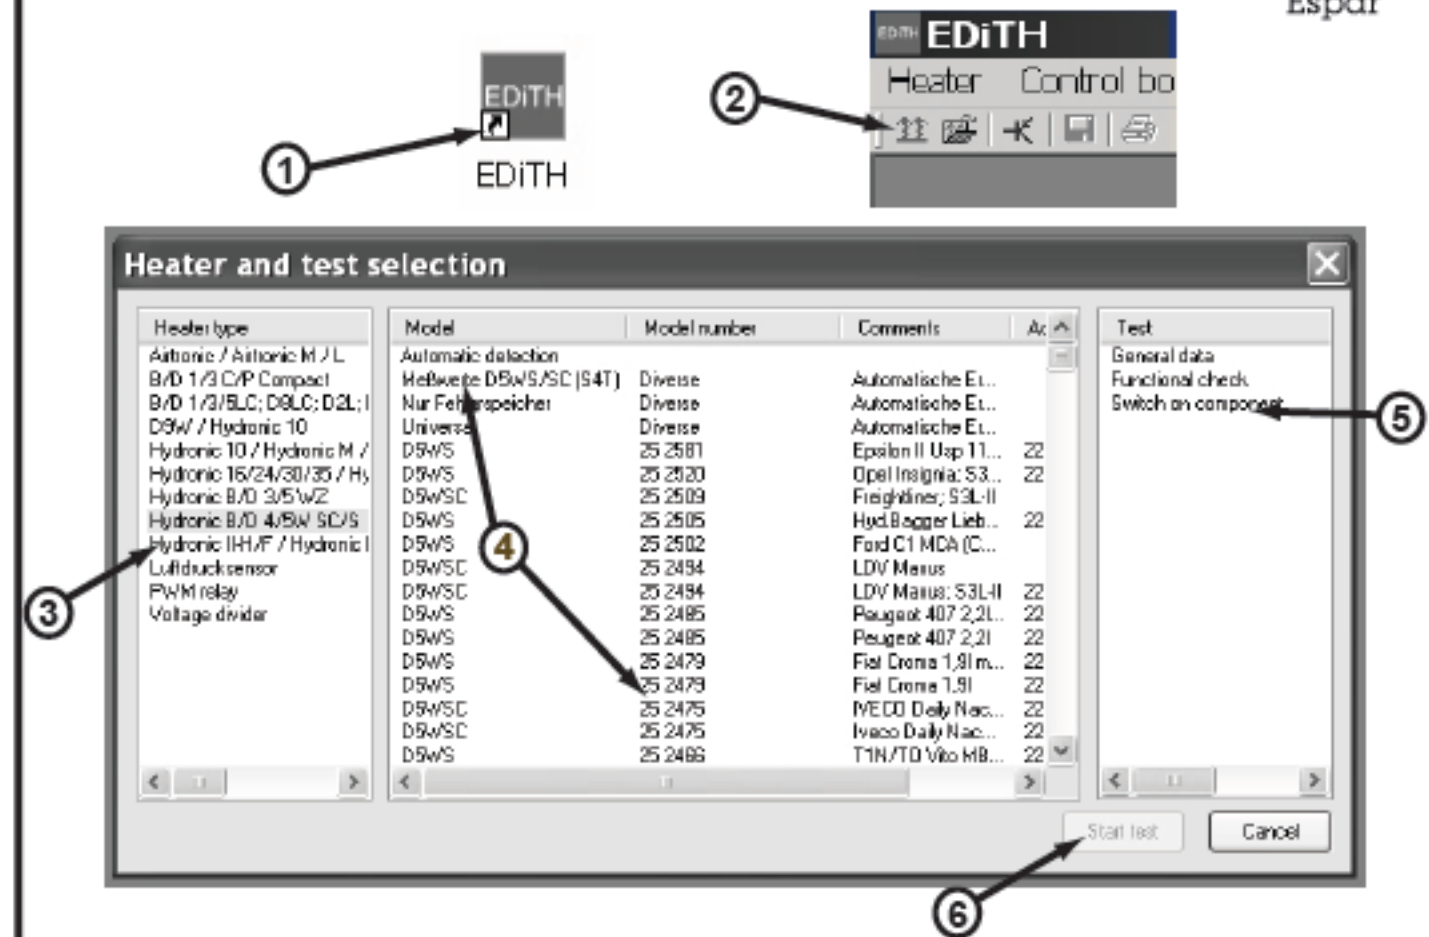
Espar

EDiTH
EDiTH

1

EDiTH EDiTH
Heater Control bo

2

Heater and test selection

| Heater type |
|---|
| Airtronic / Airtronic M / L |
| B/D 1/3 C/P Compact |
| B/D 1/3/5LC; D8LC; D2L; I |
| D9W / Hydronic 10 |
| Hydronic 10 / Hydronic M / |
| Hydronic 16/24/30/35 / Hy |
| Hydronic B/D 3/5 WZ |
| Hydronic B/D 4/5W SC/S |
| Hydronic IIH/F / Hydronic I |
| Luftdrucksensor |
| PWM relay |
| Voltage divider |

| Model | Model number | Comments | A |
|---|---|---|---|
| Automatic detection | | | |
| Meßwerte D5WS/SC (S4T) | Diverse | Automatische E... | |
| Nur Fehlerspeicher | Diverse | Automatische E... | |
| Univers | Diverse | Automatische E... | |
| D5WS | 25 2581 | Epsilon II Usp 11... | 22 |
| D5WS | 25 2520 | Opel Insignia: S3... | 22 |
| D5WSC | 25 2509 | Freightliner; S3L-II | |
| D5WS | 25 2505 | Hyd.Bagger Lieb... | 22 |
| D5WS | 25 2502 | Ford C1 MCA (C... | |
| D5WSC | 25 2494 | LDV Maxus | |
| D5WSC | 25 2494 | LDV Maxus: S3L-II | 22 |
| D5WS | 25 2485 | Peugeot 407 2,2l... | 22 |
| D5WS | 25 2485 | Peugeot 407 2,2l | 22 |
| D5WS | 25 2479 | Fiat Croma 1,9l m... | 22 |
| D5WS | 25 2479 | Fiat Croma 1,9l | 22 |
| D5WSC | 25 2475 | IVECO Daily Nac... | 22 |
| D5WSC | 25 2475 | Iveco Daily Nac... | 22 |
| D5WS | 25 2466 | T1N/TD Vito MB... | 22 |

| Test |
|---|
| General data |
| Functional check |
| Switch on component |

3
4
5

Start test
Cancel

6